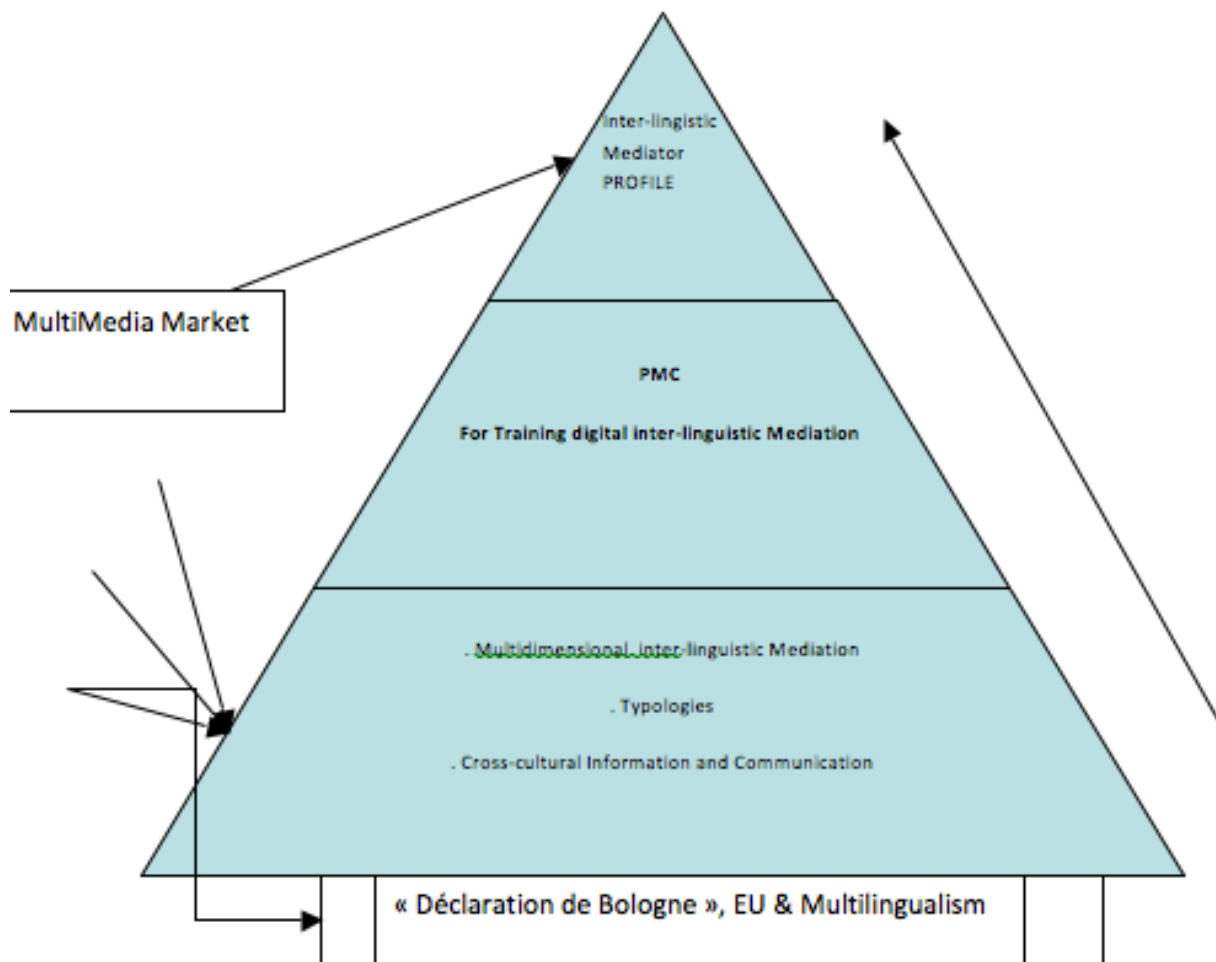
Inter-lingistic Mediator PROFILE

MultiMedia Market

PMC

For Training digital inter-linguistic Mediation

. Multidimensional, inter-linguistic Mediation

. Typologies

. Cross-cultural Information and Communication

« Déclaration de Bologne », EU & Multilingualism